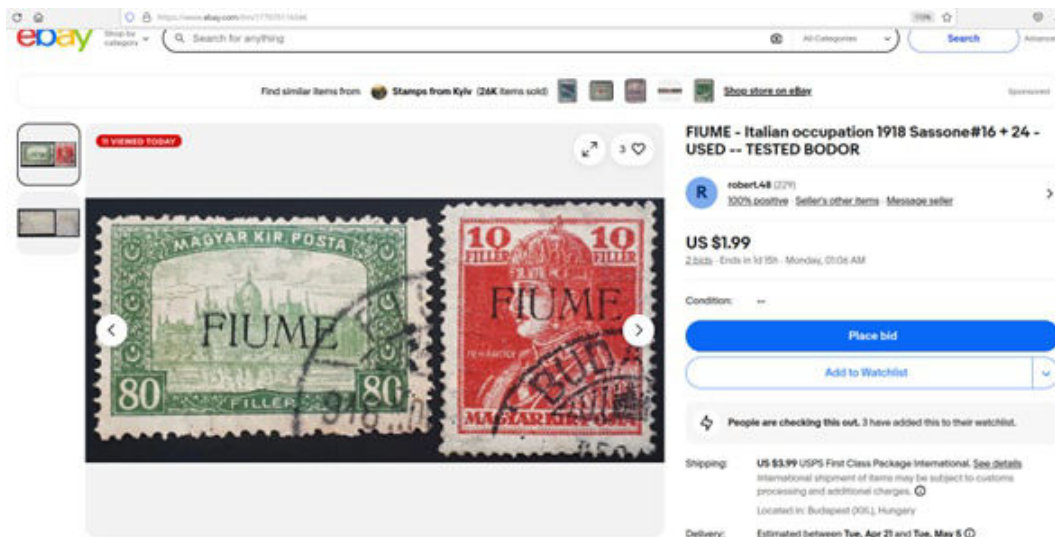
https://www.ebay.com/itm/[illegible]

110%

ebay

Shop by category

Search for anything

All Categories

Search

Advanced

Find similar items from Stamps from Kyiv (26K items sold)

Shop store on eBay

Sponsored

11 VIEWED TODAY

3

MAGYAR KIR POSTA

FIUME

80 FILLÉR 80

10 FILLÉR 10

FIUME

MAGYAR KIR POSTA

BUDA

FIUME - Italian occupation 1918 Sassone#16 + 24 - USED -- TESTED BODOR

R robert.48 (229)

100% positive Seller's other items Message seller

US $1.99

2 bids · Ends in 1d 15h · Monday, 01:06 AM

Condition: --

Place bid

Add to Watchlist

People are checking this out. 3 have added this to their watchlist.

Shipping: US $3.99 USPS First Class Package International. See details

International shipment of items may be subject to customs processing and additional charges.

Located in: Budapest (XIX), Hungary

Delivery: Estimated between Tue, Apr 21 and Tue, May 5